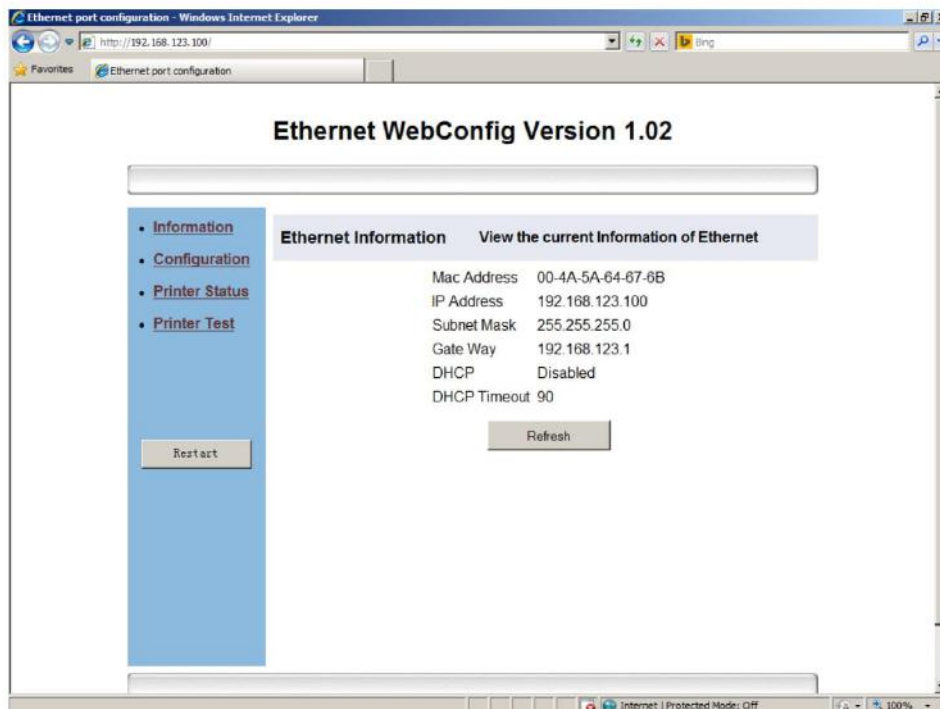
Ethernet port configuration - Windows Internet Explorer

http://192.168.123.100/

Bing

Favorites

Ethernet port configuration

Ethernet WebConfig Version 1.02

- Information
- Configuration
- Printer Status
- Printer Test

Restart

Ethernet Information View the current Information of Ethernet

| | |
|---|---|
| Mac Address | 00-4A-5A-64-67-6B |
| IP Address | 192.168.123.100 |
| Subnet Mask | 255.255.255.0 |
| Gate Way | 192.168.123.1 |
| DHCP | Disabled |
| DHCP Timeout | 90 |

Refresh

Internet | Protected Mode: Off

100%